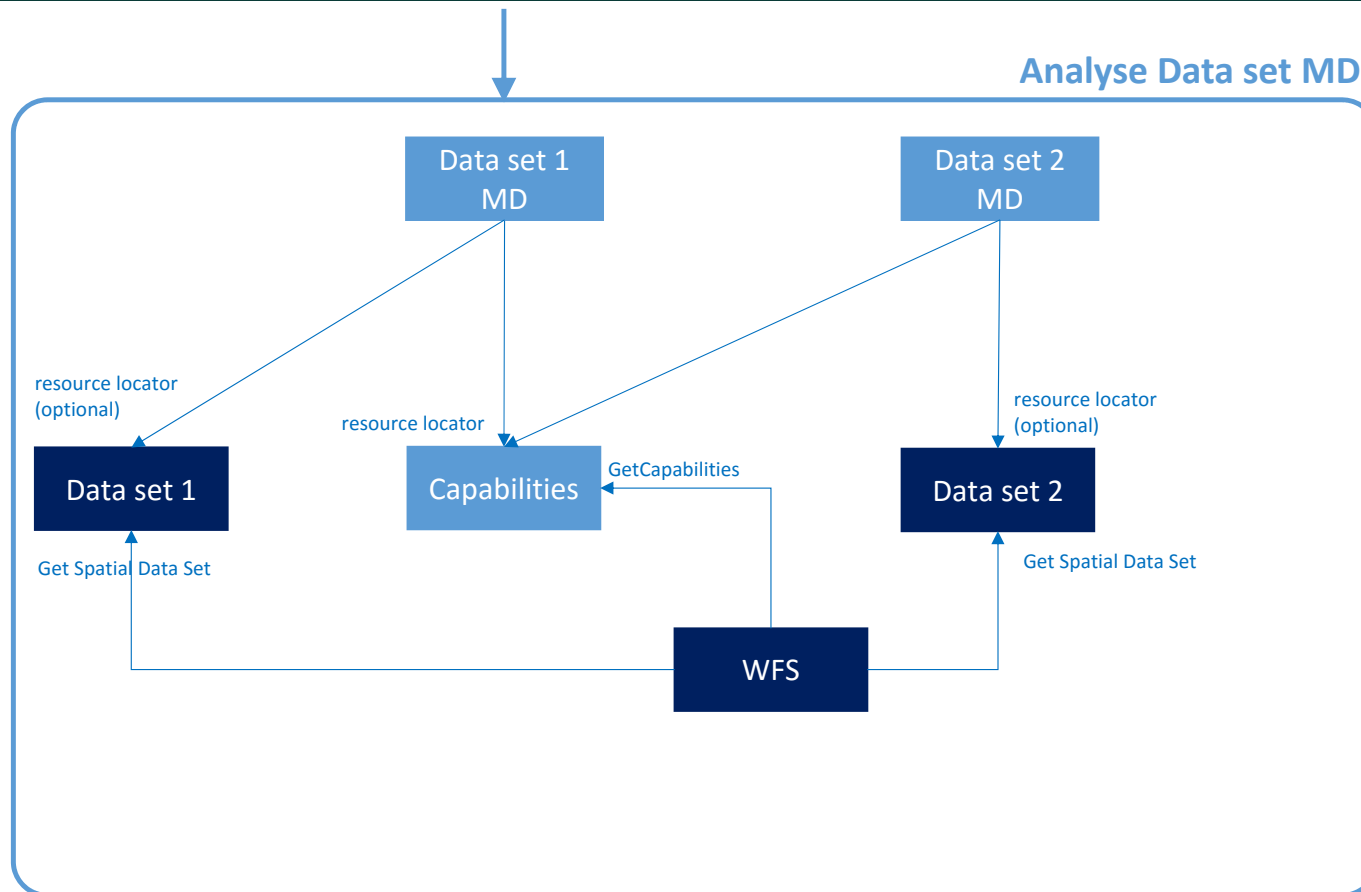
Analyse Data set MD

Data set 1 MD

Data set 2 MD

resource locator (optional)

resource locator

resource locator (optional)

Data set 1

Capabilities

GetCapabilities

Data set 2

Get Spatial Data Set

Get Spatial Data Set

WFS